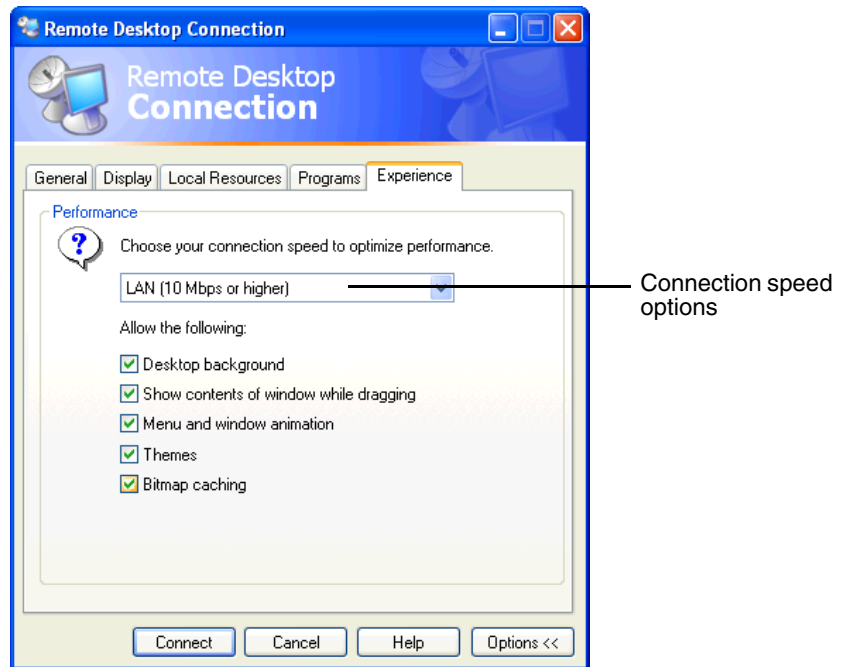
Remote Desktop Connection

Remote Desktop
Connection

General | Display | Local Resources | Programs | Experience

Performance

Choose your connection speed to optimize performance.

LAN (10 Mbps or higher)

Connection speed options

Allow the following:

Desktop background
Show contents of window while dragging
Menu and window animation
Themes
Bitmap caching

Connect | Cancel | Help | Options <<